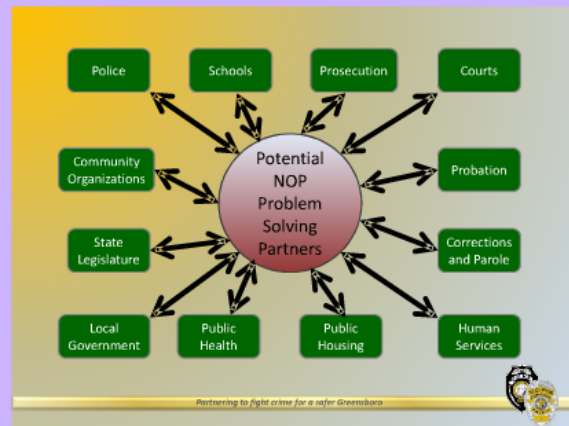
Police

Schools

Prosecution

Courts

Community Organizations

Potential NOP Problem Solving Partners

Probation

State Legislature

Corrections and Parole

Local Government

Public Health

Public Housing

Human Services

Partnering to fight crime for a safer Greensboro